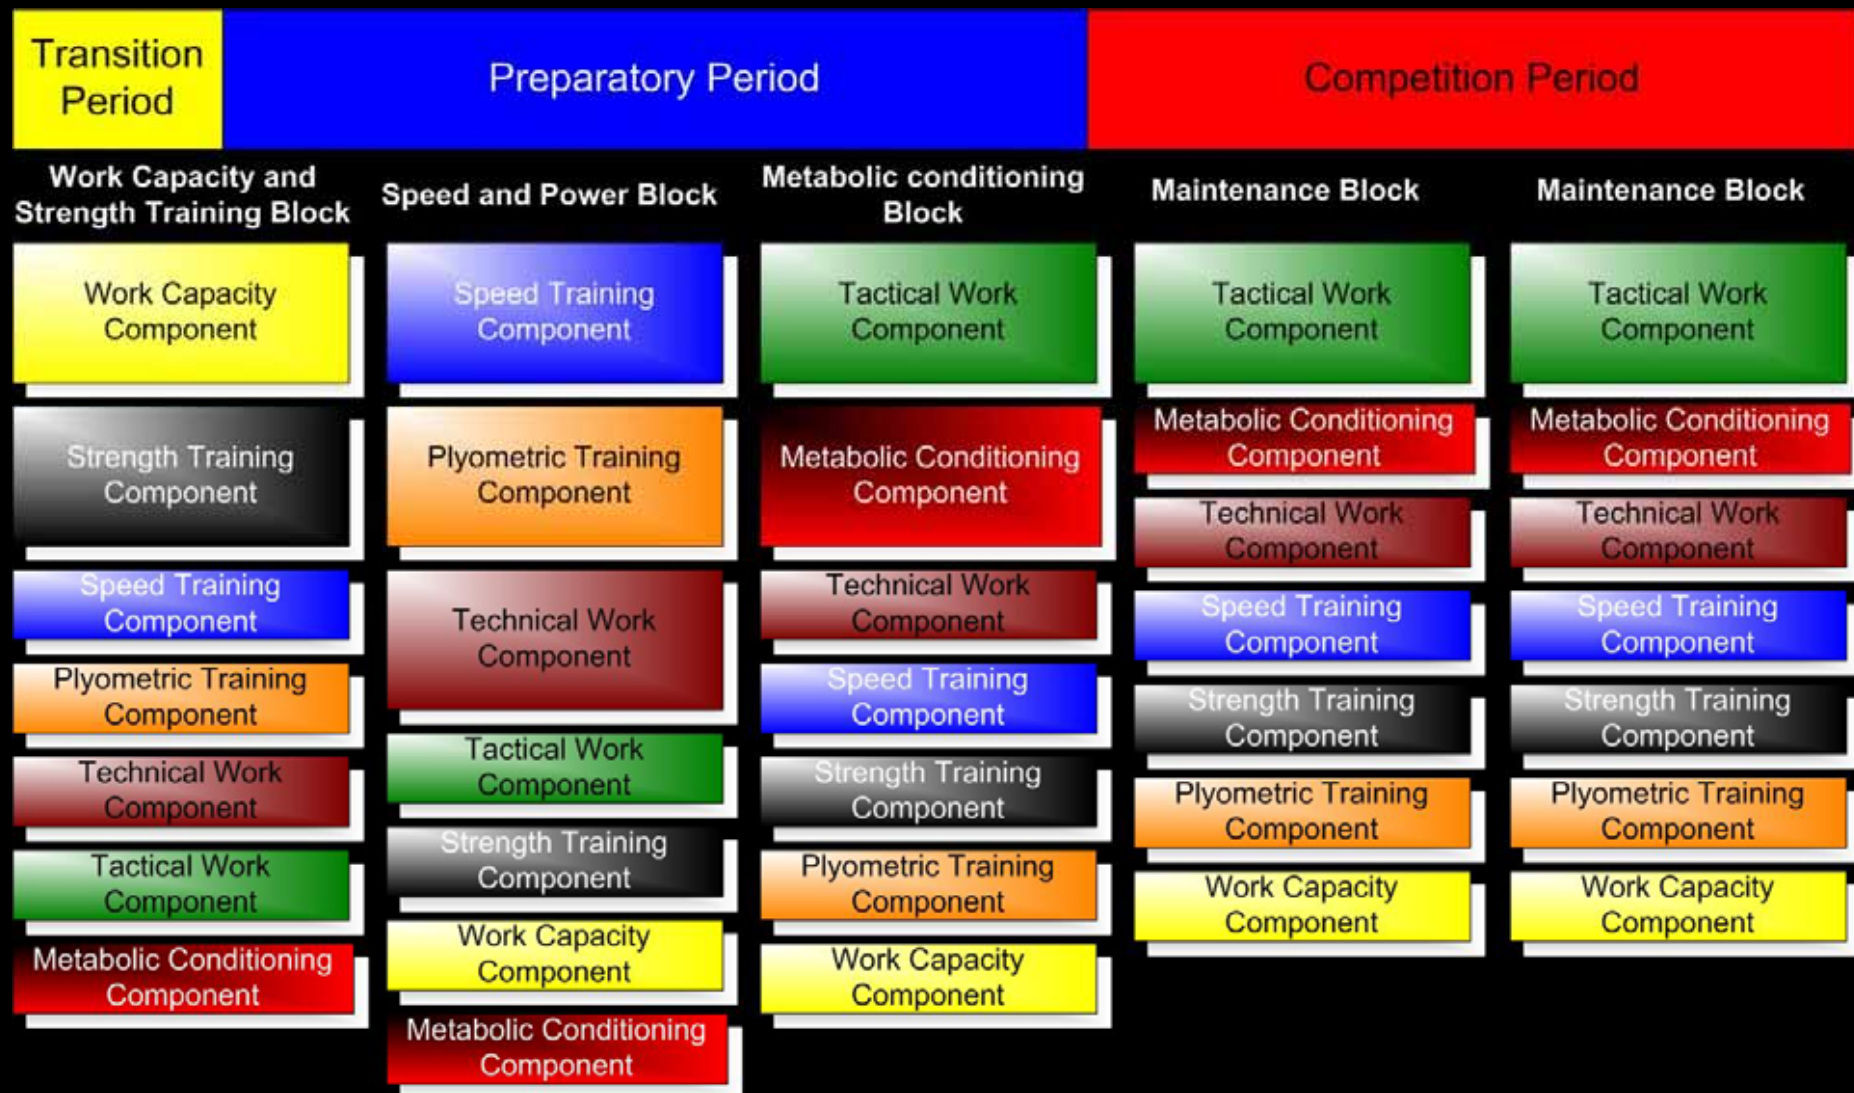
Transition Period

Preparatory Period

Competition Period

Work Capacity and Strength Training Block

Work Capacity Component

Strength Training Component

Speed Training Component

Plyometric Training Component

Technical Work Component

Tactical Work Component

Metabolic Conditioning Component

Speed and Power Block

Speed Training Component

Plyometric Training Component

Technical Work Component

Tactical Work Component

Strength Training Component

Work Capacity Component

Metabolic Conditioning Component

Metabolic conditioning Block

Tactical Work Component

Metabolic Conditioning Component

Technical Work Component

Speed Training Component

Strength Training Component

Plyometric Training Component

Work Capacity Component

Maintenance Block

Tactical Work Component

Metabolic Conditioning Component

Technical Work Component

Speed Training Component

Strength Training Component

Plyometric Training Component

Work Capacity Component

Maintenance Block

Tactical Work Component

Metabolic Conditioning Component

Technical Work Component

Speed Training Component

Strength Training Component

Plyometric Training Component

Work Capacity Component